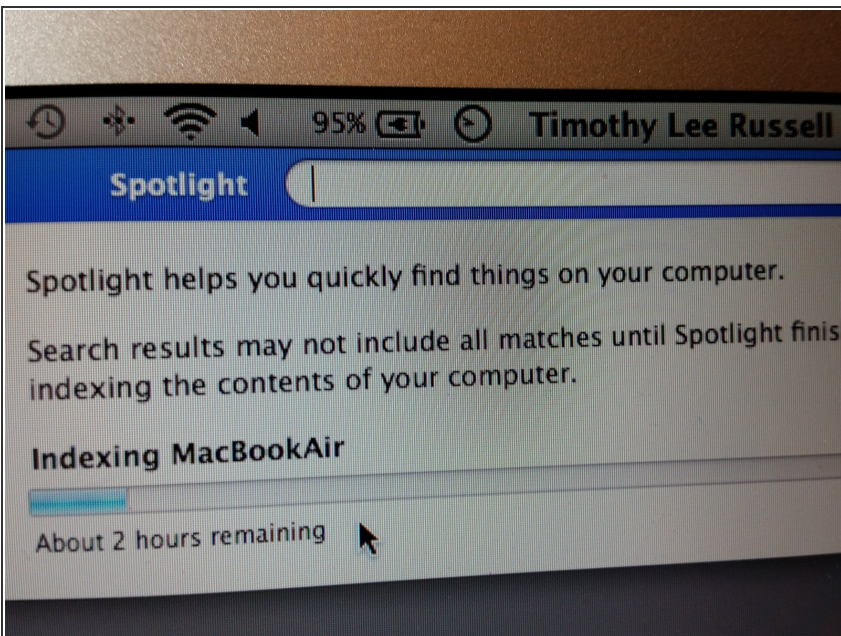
95% Timothy Lee Russell

Spotlight

Spotlight helps you quickly find things on your computer.

Search results may not include all matches until Spotlight finis indexing the contents of your computer.

Indexing MacBookAir

About 2 hours remaining